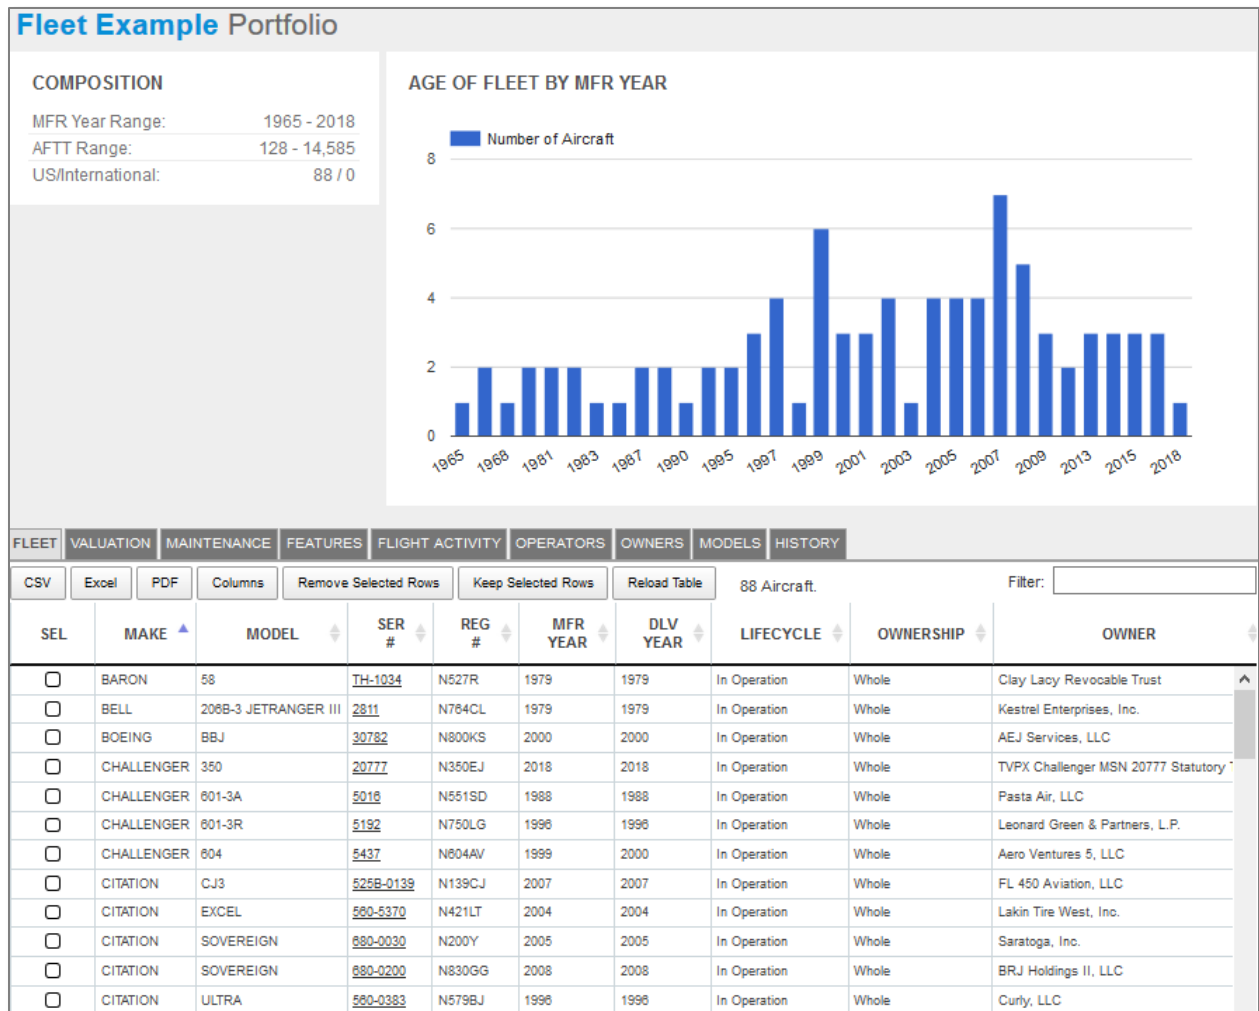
Fleet Example Portfolio

COMPOSITION

| MFR Year Range: | 1965 - 2018 |
|---|---|
| AFTT Range: | 128 - 14,585 |
| US/International: | 88 / 0 |

AGE OF FLEET BY MFR YEAR

Number of Aircraft

8
6
4
2
0

1965 1968 1981 1983 1987 1990 1995 1997 1999 2001 2003 2005 2007 2009 2013 2015 2018

FLEET VALUATION MAINTENANCE FEATURES FLIGHT ACTIVITY OPERATORS OWNERS MODELS HISTORY

CSV Excel PDF Columns Remove Selected Rows Keep Selected Rows Reload Table 88 Aircraft. Filter:

| SEL | MAKE | MODEL | SER # | REG # | MFR YEAR | DLV YEAR | LIFECYCLE | OWNERSHIP | OWNER |
|---|---|---|---|---|---|---|---|---|---|
| | BARON | 58 | TH-1034 | N527R | 1979 | 1979 | In Operation | Whole | Clay Lacy Revocable Trust |
| | BELL | 206B-3 JETRANGER III | 2811 | N764CL | 1979 | 1979 | In Operation | Whole | Kestrel Enterprises, Inc. |
| | BOEING | BBJ | 30782 | N800KS | 2000 | 2000 | In Operation | Whole | AEJ Services, LLC |
| | CHALLENGER | 350 | 20777 | N350EJ | 2018 | 2018 | In Operation | Whole | TVPX Challenger MSN 20777 Statutory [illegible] |
| | CHALLENGER | 601-3A | 5016 | N551SD | 1988 | 1988 | In Operation | Whole | Pasta Air, LLC |
| | CHALLENGER | 601-3R | 5192 | N750LG | 1996 | 1996 | In Operation | Whole | Leonard Green & Partners, L.P. |
| | CHALLENGER | 604 | 5437 | N604AV | 1999 | 2000 | In Operation | Whole | Aero Ventures 5, LLC |
| | CITATION | CJ3 | 525B-0139 | N139CJ | 2007 | 2007 | In Operation | Whole | FL 450 Aviation, LLC |
| | CITATION | EXCEL | 560-5370 | N421LT | 2004 | 2004 | In Operation | Whole | Lakin Tire West, Inc. |
| | CITATION | SOVEREIGN | 680-0030 | N200Y | 2005 | 2005 | In Operation | Whole | Saratoga, Inc. |
| | CITATION | SOVEREIGN | 680-0200 | N830GG | 2008 | 2008 | In Operation | Whole | BRJ Holdings II, LLC |
| | CITATION | ULTRA | 560-0383 | N579BJ | 1996 | 1996 | In Operation | Whole | Curly, LLC |